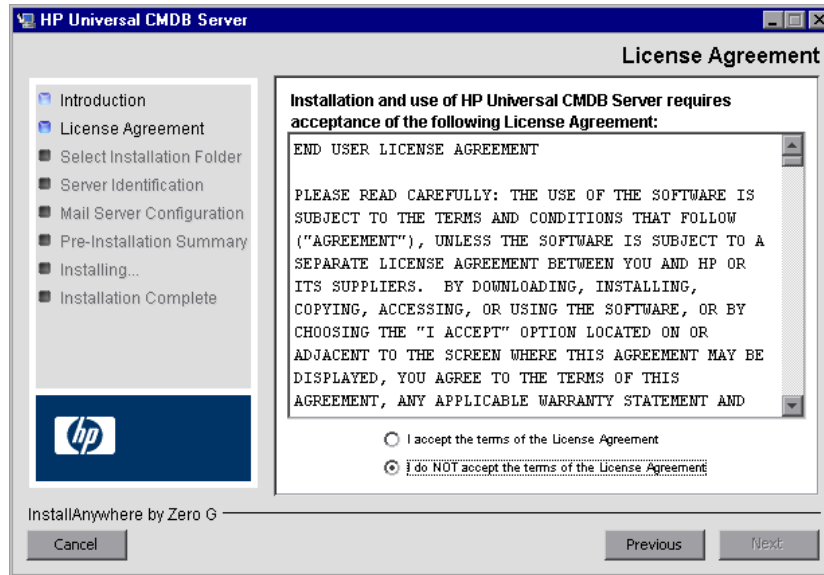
HP Universal CMDB Server

License Agreement

Introduction
License Agreement
Select Installation Folder
Server Identification
Mail Server Configuration
Pre-Installation Summary
Installing...
Installation Complete

hp

Installation and use of HP Universal CMDB Server requires acceptance of the following License Agreement:

END USER LICENSE AGREEMENT

PLEASE READ CAREFULLY: THE USE OF THE SOFTWARE IS SUBJECT TO THE TERMS AND CONDITIONS THAT FOLLOW ("AGREEMENT"), UNLESS THE SOFTWARE IS SUBJECT TO A SEPARATE LICENSE AGREEMENT BETWEEN YOU AND HP OR ITS SUPPLIERS. BY DOWNLOADING, INSTALLING, COPYING, ACCESSING, OR USING THE SOFTWARE, OR BY CHOOSING THE "I ACCEPT" OPTION LOCATED ON OR ADJACENT TO THE SCREEN WHERE THIS AGREEMENT MAY BE DISPLAYED, YOU AGREE TO THE TERMS OF THIS AGREEMENT, ANY APPLICABLE WARRANTY STATEMENT AND

I accept the terms of the License Agreement
I do NOT accept the terms of the License Agreement

InstallAnywhere by Zero G

Cancel
Previous
Next